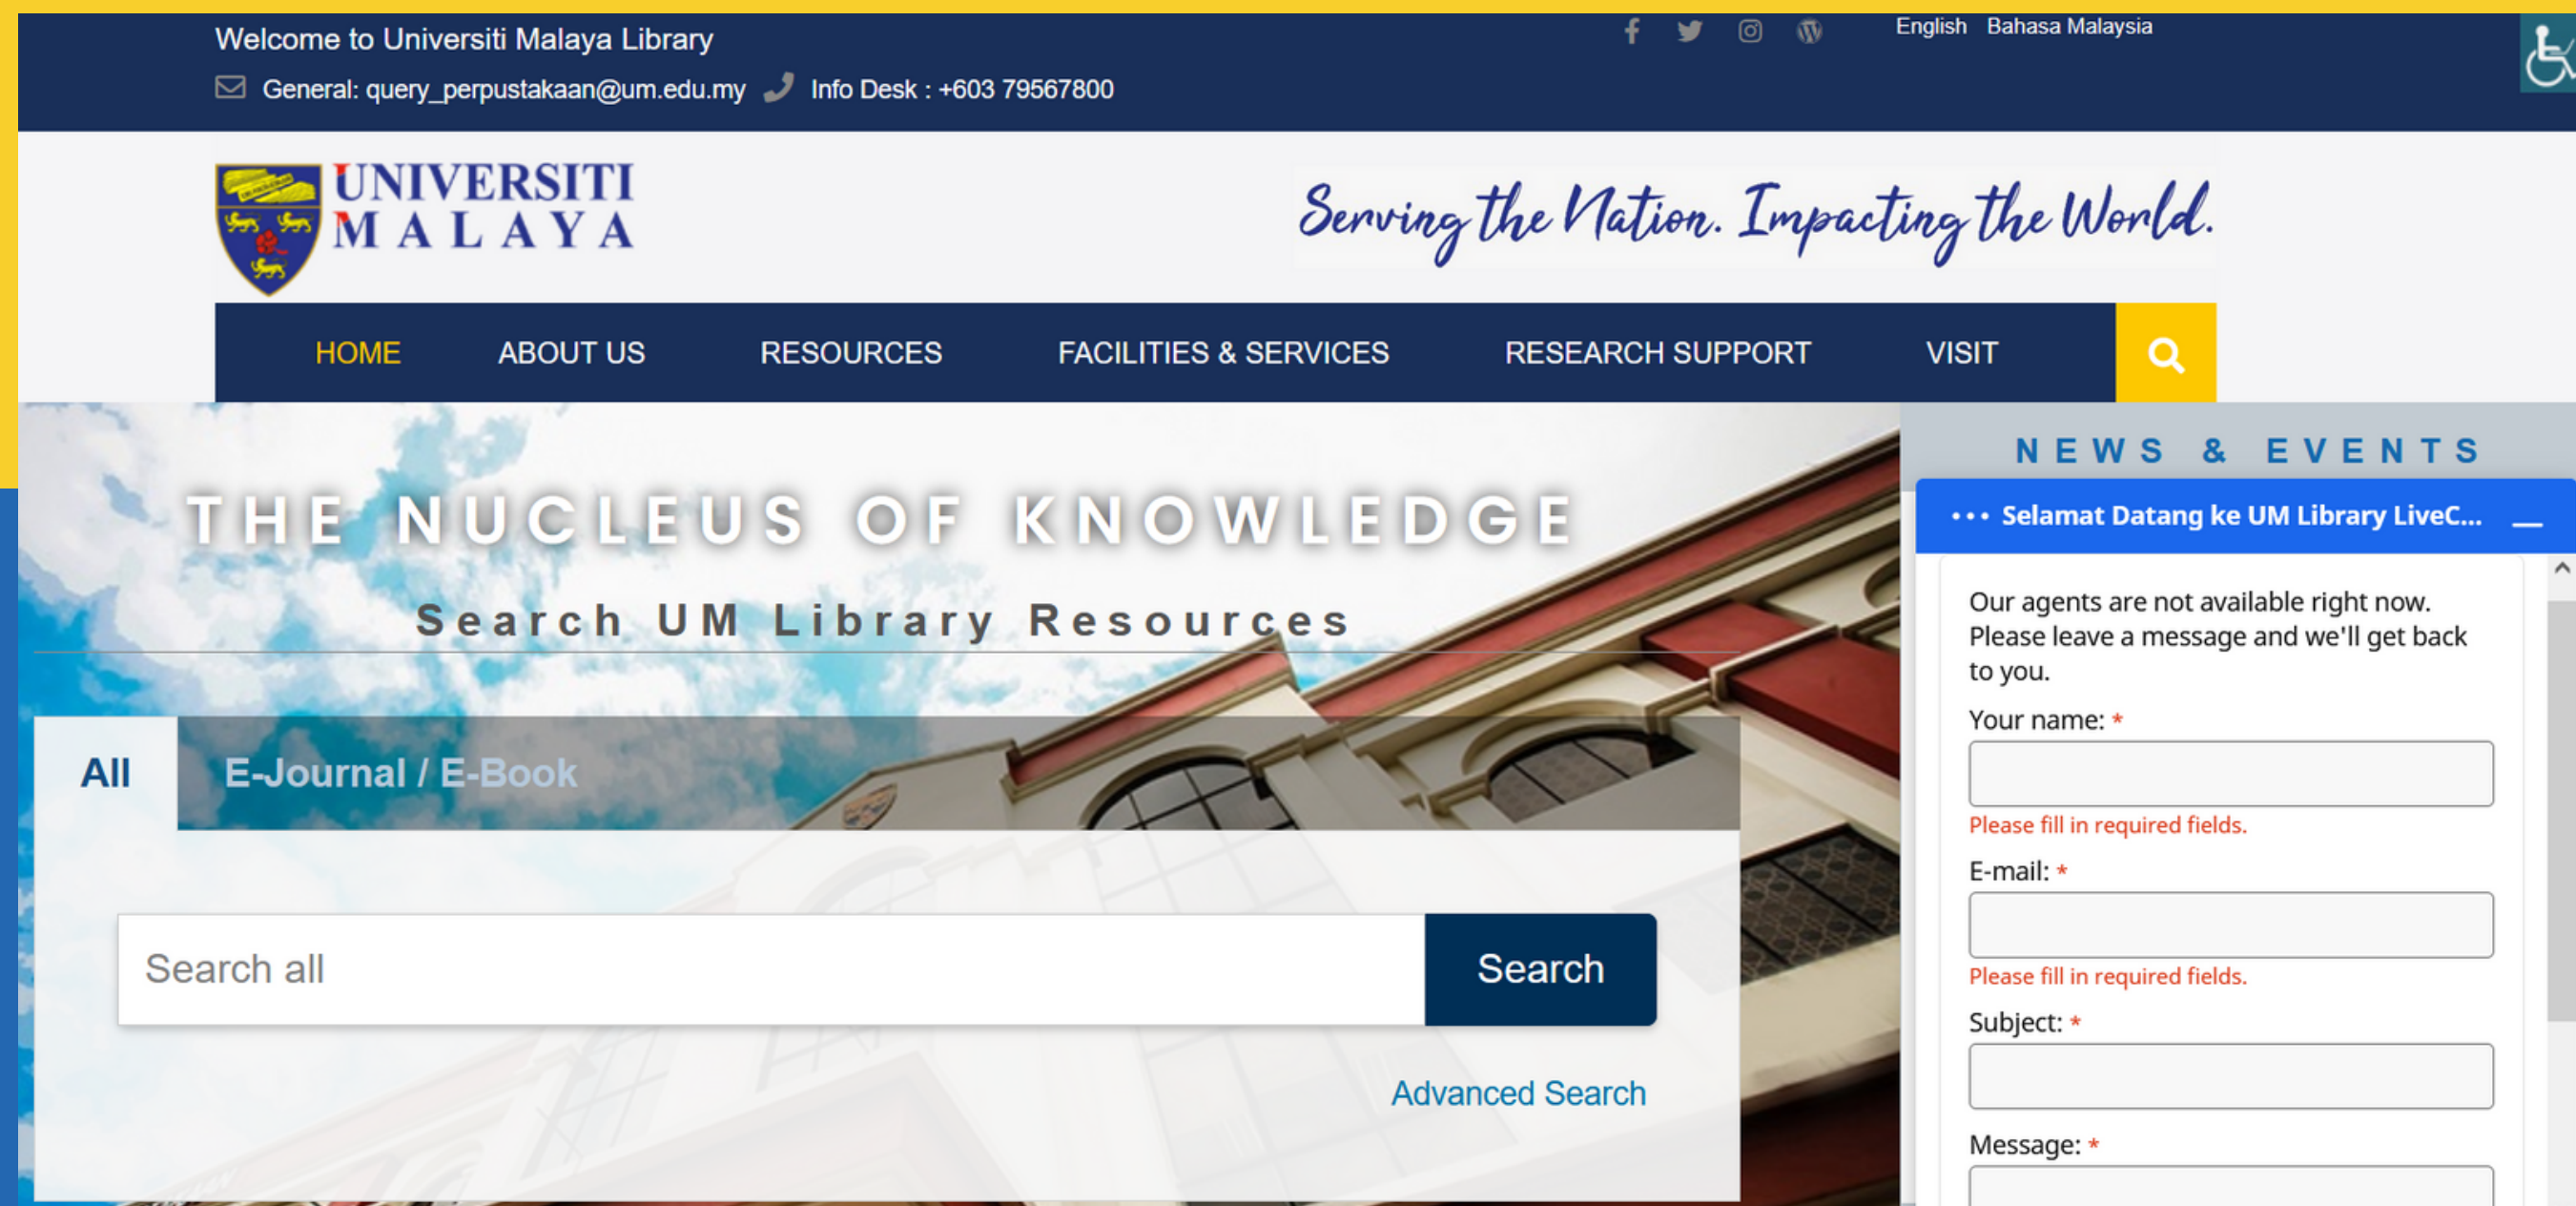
Welcome to Universiti Malaya Library

General: query_perpustakaan@um.edu.my Info Desk : +603 79567800

English Bahasa Malaysia

UNIVERSITI MALAYA

Serving the Nation. Impacting the World.

HOME ABOUT US RESOURCES FACILITIES & SERVICES RESEARCH SUPPORT VISIT

THE NUCLEUS OF KNOWLEDGE

Search UM Library Resources

All E-Journal / E-Book

Search all

Search

Advanced Search

NEWS & EVENTS

Selamat Datang ke UM Library LiveC...

Our agents are not available right now. Please leave a message and we'll get back to you.

Your name: *

Please fill in required fields.

E-mail: *

Please fill in required fields.

Subject: *

Message: *